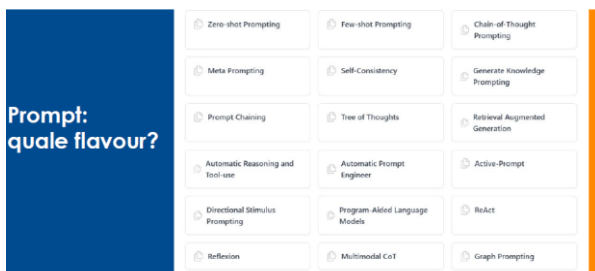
Prompt: quale flavour?

| | | |
|---|---|---|
| Zero-shot Prompting | Few-shot Prompting | Chain-of-Thought Prompting |
| Meta Prompting | Self-Consistency | Generate Knowledge Prompting |
| Prompt Chaining | Tree of Thoughts | Retrieval Augmented Generation |
| Automatic Reasoning and Tool-use | Automatic Prompt Engineer | Active-Prompt |
| Directional Stimulus Prompting | Program-Aided Language Models | ReAct |
| Reflexion | Multimodal CoT | Graph Prompting |